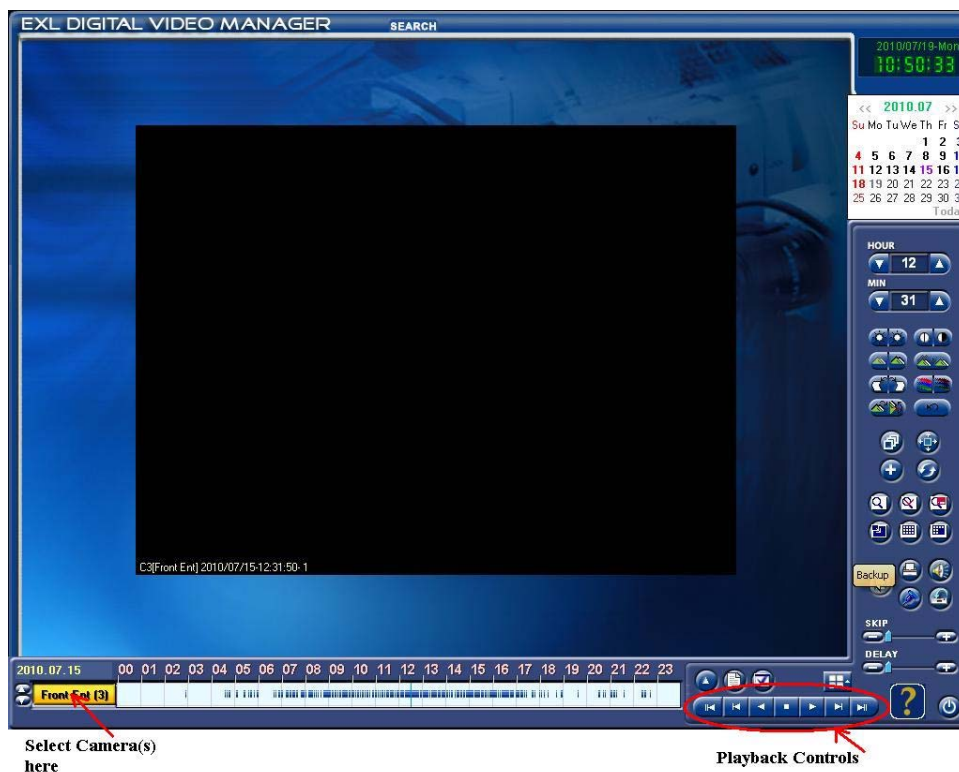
EXL DIGITAL VIDEO MANAGER
SEARCH

2010/07/19-Mon
10:50:33

<< 2010.07 >>

| Su | Mo | Tu | We | Th | Fr | S |
|---|---|---|---|---|---|---|
| | | | | 1 | 2 | 3 |
| 4 | 5 | 6 | 7 | 8 | 9 | 1 |
| 11 | 12 | 13 | 14 | 15 | 16 | 1 |
| 18 | 19 | 20 | 21 | 22 | 23 | 2 |
| 25 | 26 | 27 | 28 | 29 | 30 | 3 |

Toda

HOUR
12
MIN
31

C3[Front Ent] 2010/07/15-12:31:50- 1

Backup

SKIP
DELAY

2010.07.15 00 01 02 03 04 05 06 07 08 09 10 11 12 13 14 15 16 17 18 19 20 21 22 23

Front Ent (3)

?

Select Camera(s) here

Playback Controls